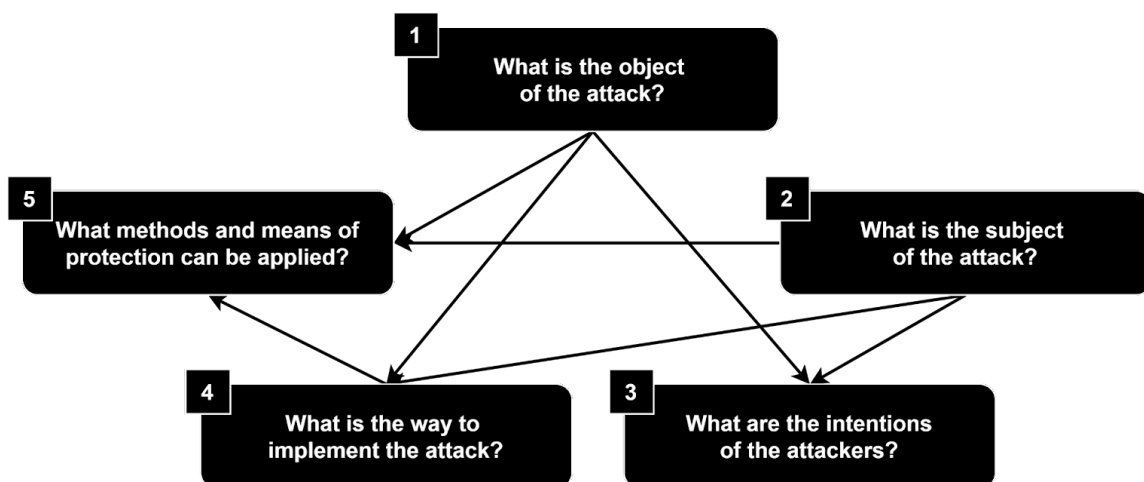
1
What is the object of the attack?

5
What methods and means of protection can be applied?

2
What is the subject of the attack?

4
What is the way to implement the attack?

3
What are the intentions of the attackers?